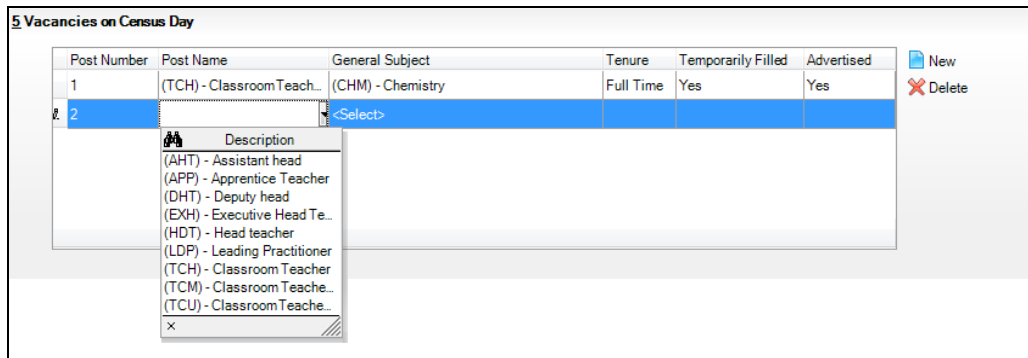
5 Vacancies on Census Day

|  | Post Number | Post Name | General Subject | Tenure | Temporarily Filled | Advertised |
|---|---|---|---|---|---|---|
|  | 1 | (TCH) - ClassroomTeach... | (CHM) - Chemistry | Full Time | Yes | Yes |
|  | 2 |  | <Select> |  |  |  |

New
Delete

Description
(AHT) - Assistant head
(APP) - Apprentice Teacher
(DHT) - Deputy head
(EXH) - Executive Head Te...
(HDT) - Head teacher
(LDP) - Leading Practitioner
(TCH) - Classroom Teacher
(TCM) - Classroom Teache...
(TCU) - ClassroomTeache...
×